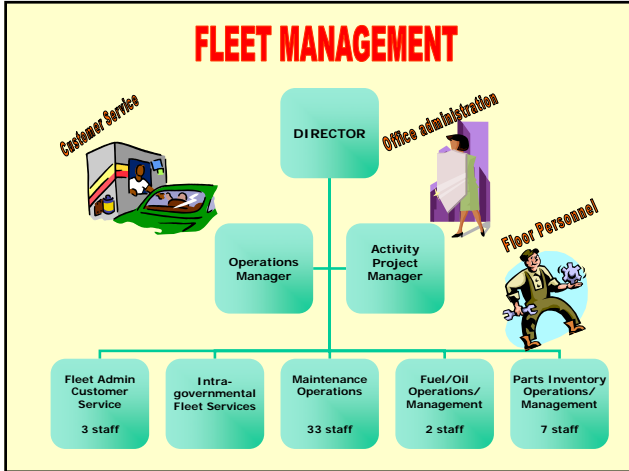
FLEET MANAGEMENT

Customer Service

DIRECTOR

Office administration

Operations Manager

Activity Project Manager

Floor Personnel

Fleet Admin Customer Service

3 staff

Intra-governmental Fleet Services

Maintenance Operations

33 staff

Fuel/Oil Operations/ Management

2 staff

Parts Inventory Operations/ Management

7 staff